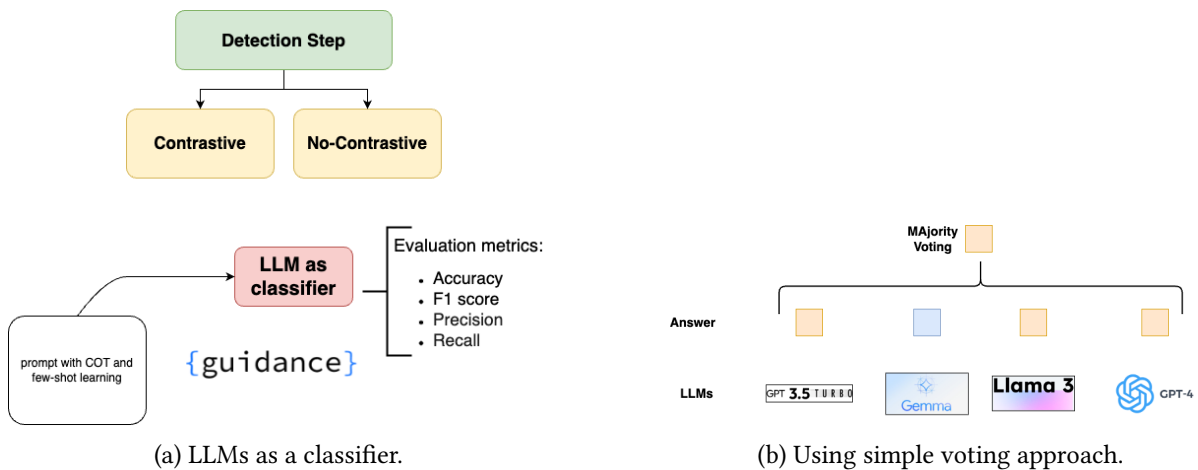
Detection Step

Contrastive

No-Contrastive

LLM as classifier

Evaluation metrics:
• Accuracy
• F1 score
• Precision
• Recall

prompt with COT and few-shot learning

{guidance}

(a) LLMs as a classifier.

MAjority Voting

Answer

LLMs

GPT 3.5 TURBO

Gemma

Llama 3

GPT-4

(b) Using simple voting approach.